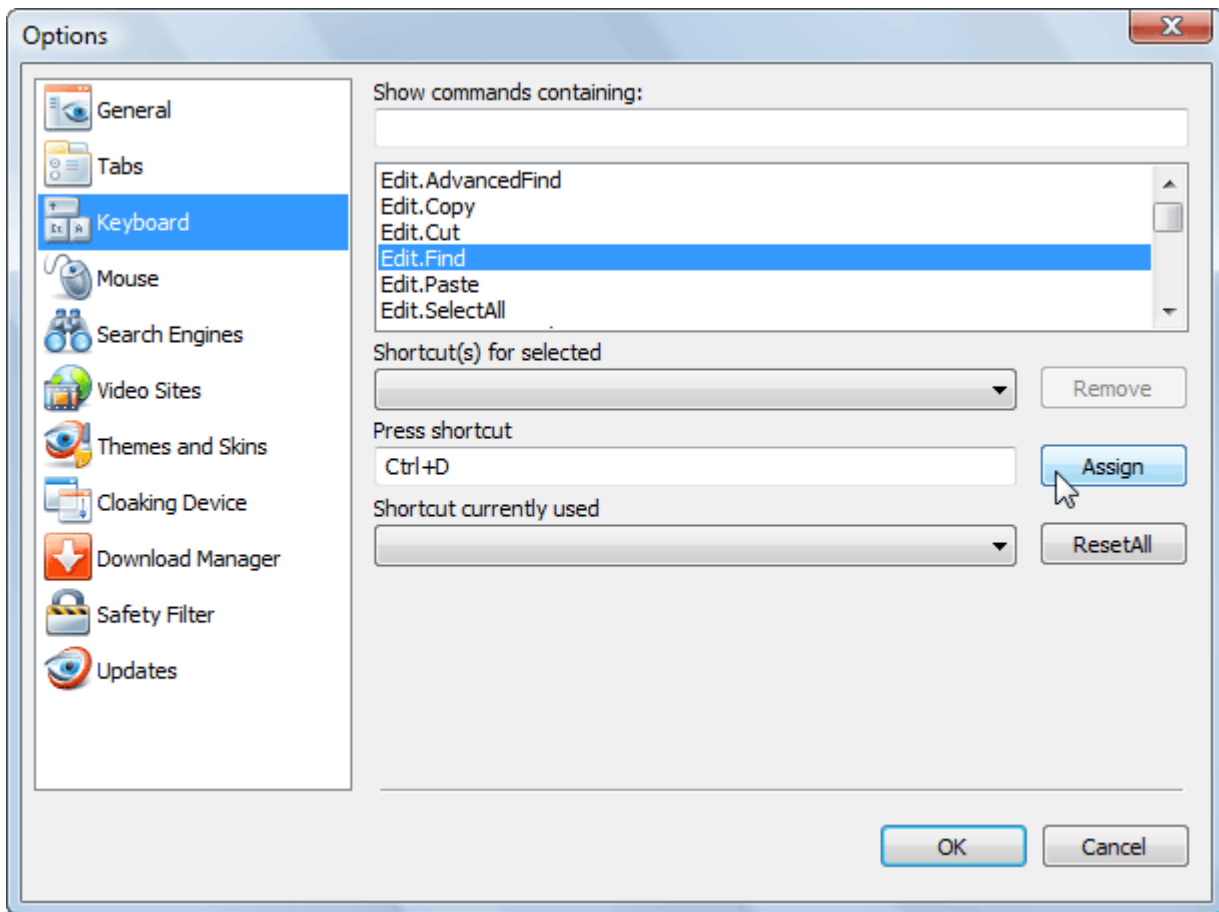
Options

General
Tabs
Keyboard
Mouse
Search Engines
Video Sites
Themes and Skins
Cloaking Device
Download Manager
Safety Filter
Updates

Show commands containing:

Edit.AdvancedFind
Edit.Copy
Edit.Cut
Edit.Find
Edit.Paste
Edit.SelectAll

Shortcut(s) for selected

Remove

Press shortcut

Ctrl+D

Assign

Shortcut currently used

ResetAll

OK

Cancel